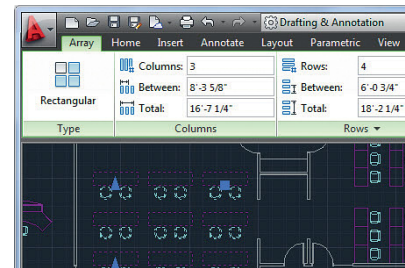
Drafting & Annotation

Array Home Insert Annotate Layout Parametric View

Rectangular

Type

Columns: 3
Between: 8'-3 5/8"
Total: 16'-7 1/4"

Columns

Rows: 4
Between: 6'-0 3/4"
Total: 18'-2 1/4"

Rows